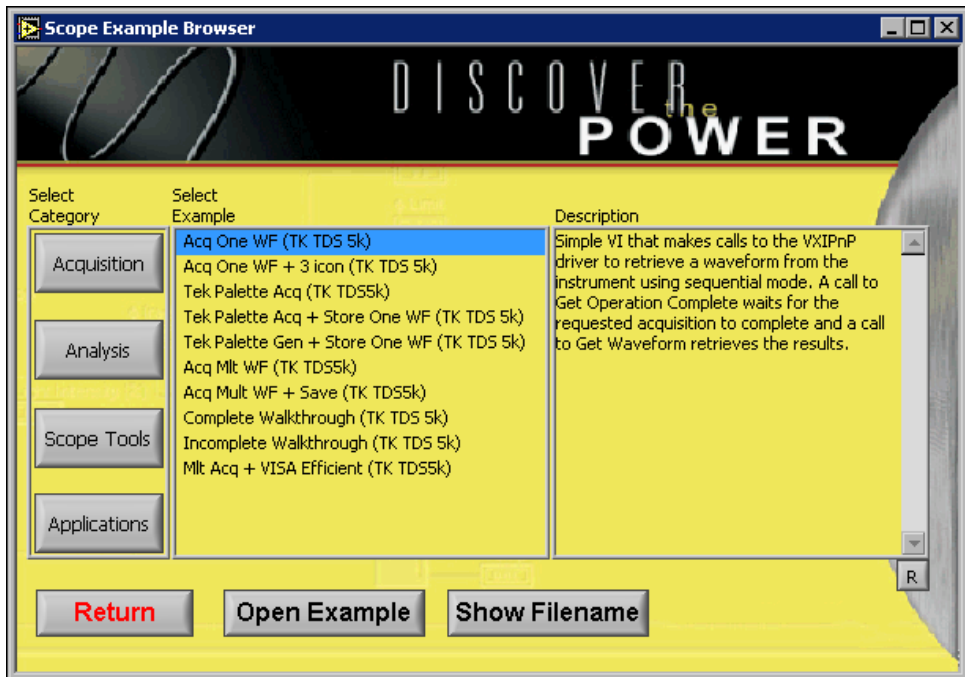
Scope Example Browser

DISCOVER the POWER

Select Category

Acquisition

Analysis

Scope Tools

Applications

Select Example

Acq One WF (TK TDS 5k)
Acq One WF + 3 icon (TK TDS 5k)
Tek Palette Acq (TK TDS5k)
Tek Palette Acq + Store One WF (TK TDS 5k)
Tek Palette Gen + Store One WF (TK TDS 5k)
Acq Mlt WF (TK TDS5k)
Acq Mult WF + Save (TK TDS5k)
Complete Walkthrough (TK TDS 5k)
Incomplete Walkthrough (TK TDS 5k)
Mlt Acq + VISA Efficient (TK TDS5k)

Description

Simple VI that makes calls to the VXIPnP driver to retrieve a waveform from the instrument using sequential mode. A call to Get Operation Complete waits for the requested acquisition to complete and a call to Get Waveform retrieves the results.

R

Return

Open Example

Show Filename